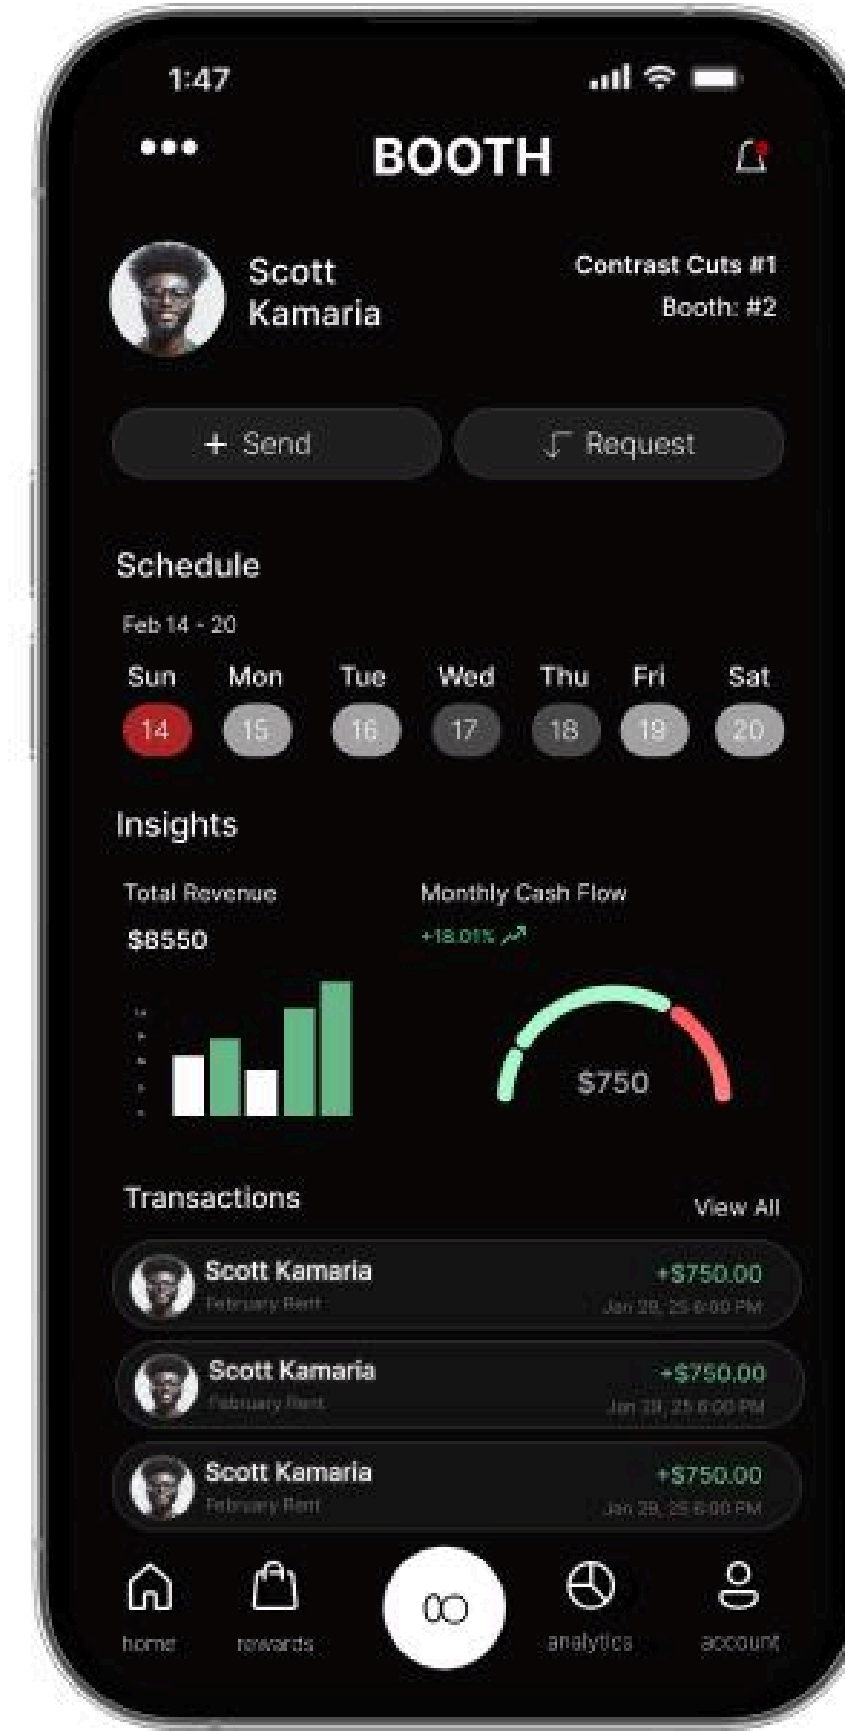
1:47

BOOTH

Scott Kamaria

Contrast Cuts #1
Booth: #2

+ Send

Request

Schedule

Feb 14 - 20

| Sun | Mon | Tue | Wed | Thu | Fri | Sat |
|---|---|---|---|---|---|---|
| 14 | 15 | 16 | 17 | 18 | 19 | 20 |

Insights

Total Revenue
$8550

Monthly Cash Flow
+18.01%

$750

Transactions

View All

Scott Kamaria
February Rent
+$750.00
Jan 29, 25 6:00 PM

Scott Kamaria
February Rent
+$750.00
Jan 29, 25 6:00 PM

Scott Kamaria
February Rent
+$750.00
Jan 29, 25 6:00 PM

home
rewards
analytics
account